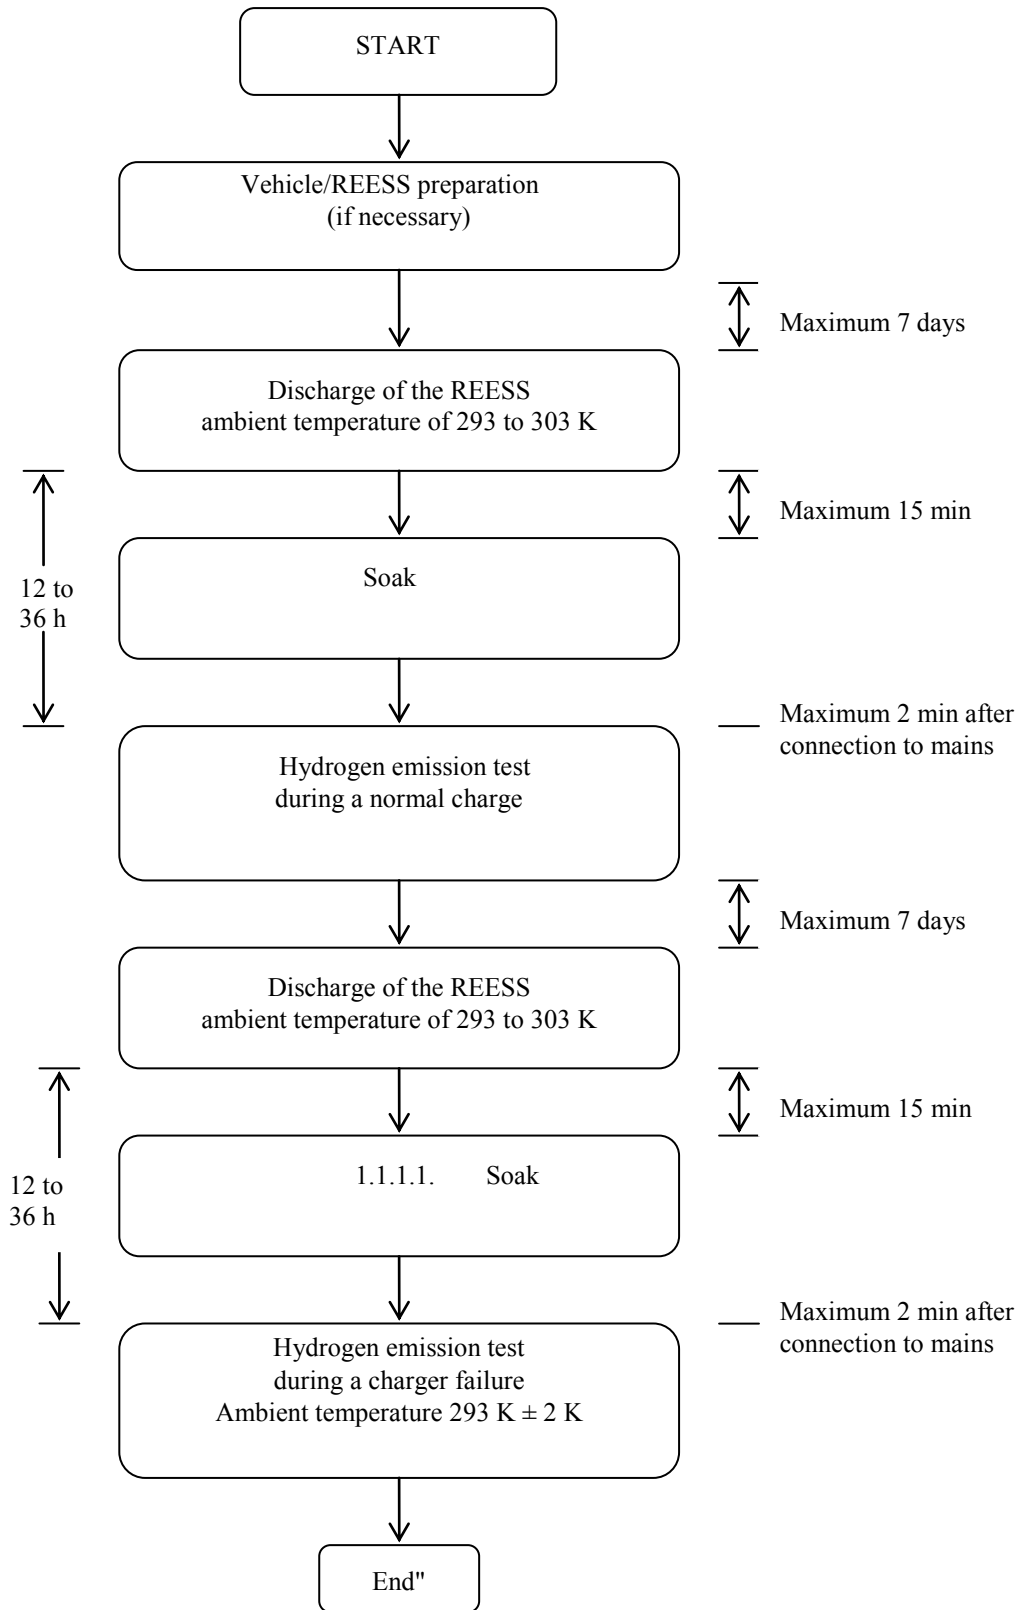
START

Vehicle/REESS preparation
(if necessary)

Maximum 7 days

Discharge of the REESS
ambient temperature of 293 to 303 K

12 to 36 h

Maximum 15 min

Soak

Maximum 2 min after connection to mains

Hydrogen emission test
during a normal charge

Maximum 7 days

Discharge of the REESS
ambient temperature of 293 to 303 K

12 to 36 h

Maximum 15 min

1.1.1.1. Soak

Maximum 2 min after connection to mains

Hydrogen emission test
during a charger failure
Ambient temperature 293 K ± 2 K

End"